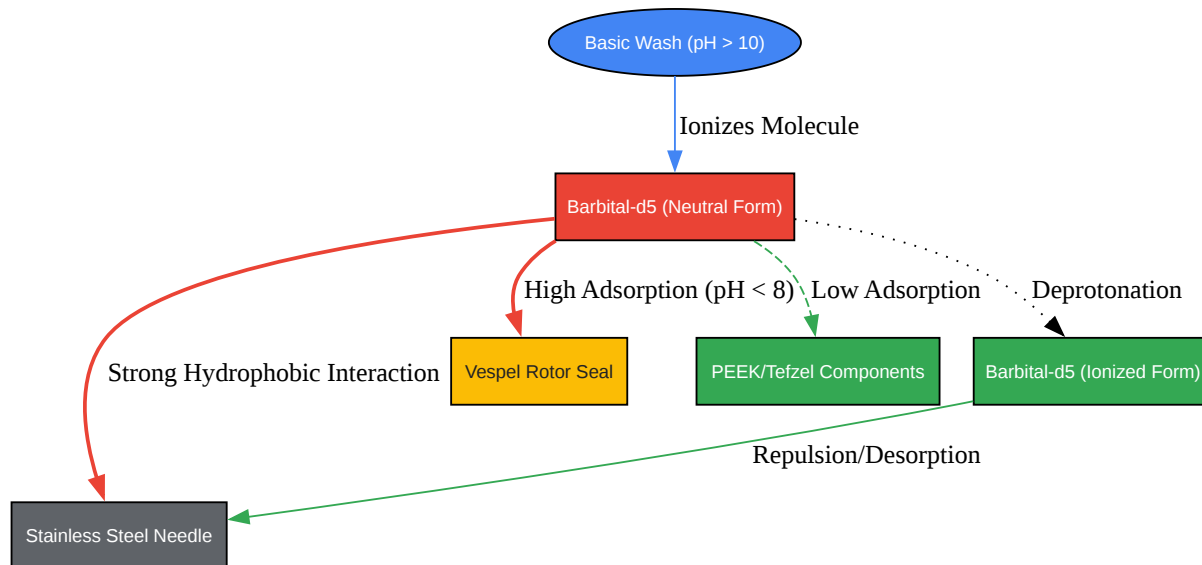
Basic Wash (pH > 10)

Ionizes Molecule

Barbital-d5 (Neutral Form)

High Adsorption (pH < 8)

Low Adsorption

Deprotonation

Strong Hydrophobic Interaction

Vespel Rotor Seal

PEEK/Tefzel Components

Barbital-d5 (Ionized Form)

Repulsion/Desorption

Stainless Steel Needle